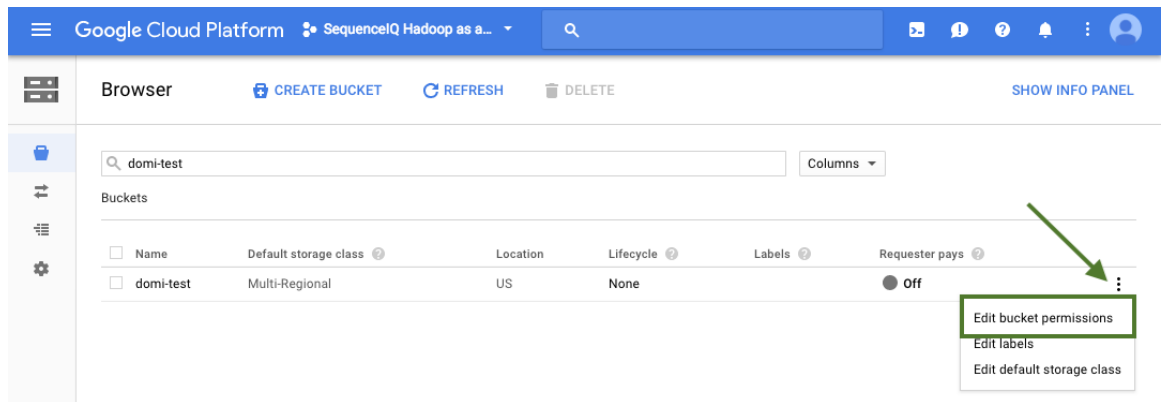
Google Cloud Platform SequenceIQ Hadoop as a...

Browser CREATE BUCKET REFRESH DELETE SHOW INFO PANEL

domi-test

Columns

Buckets

| Name | Default storage class | Location | Lifecycle | Labels | Requester pays |
|---|---|---|---|---|---|
| domi-test | Multi-Regional | US | None | | Off |

Edit bucket permissions
Edit labels
Edit default storage class